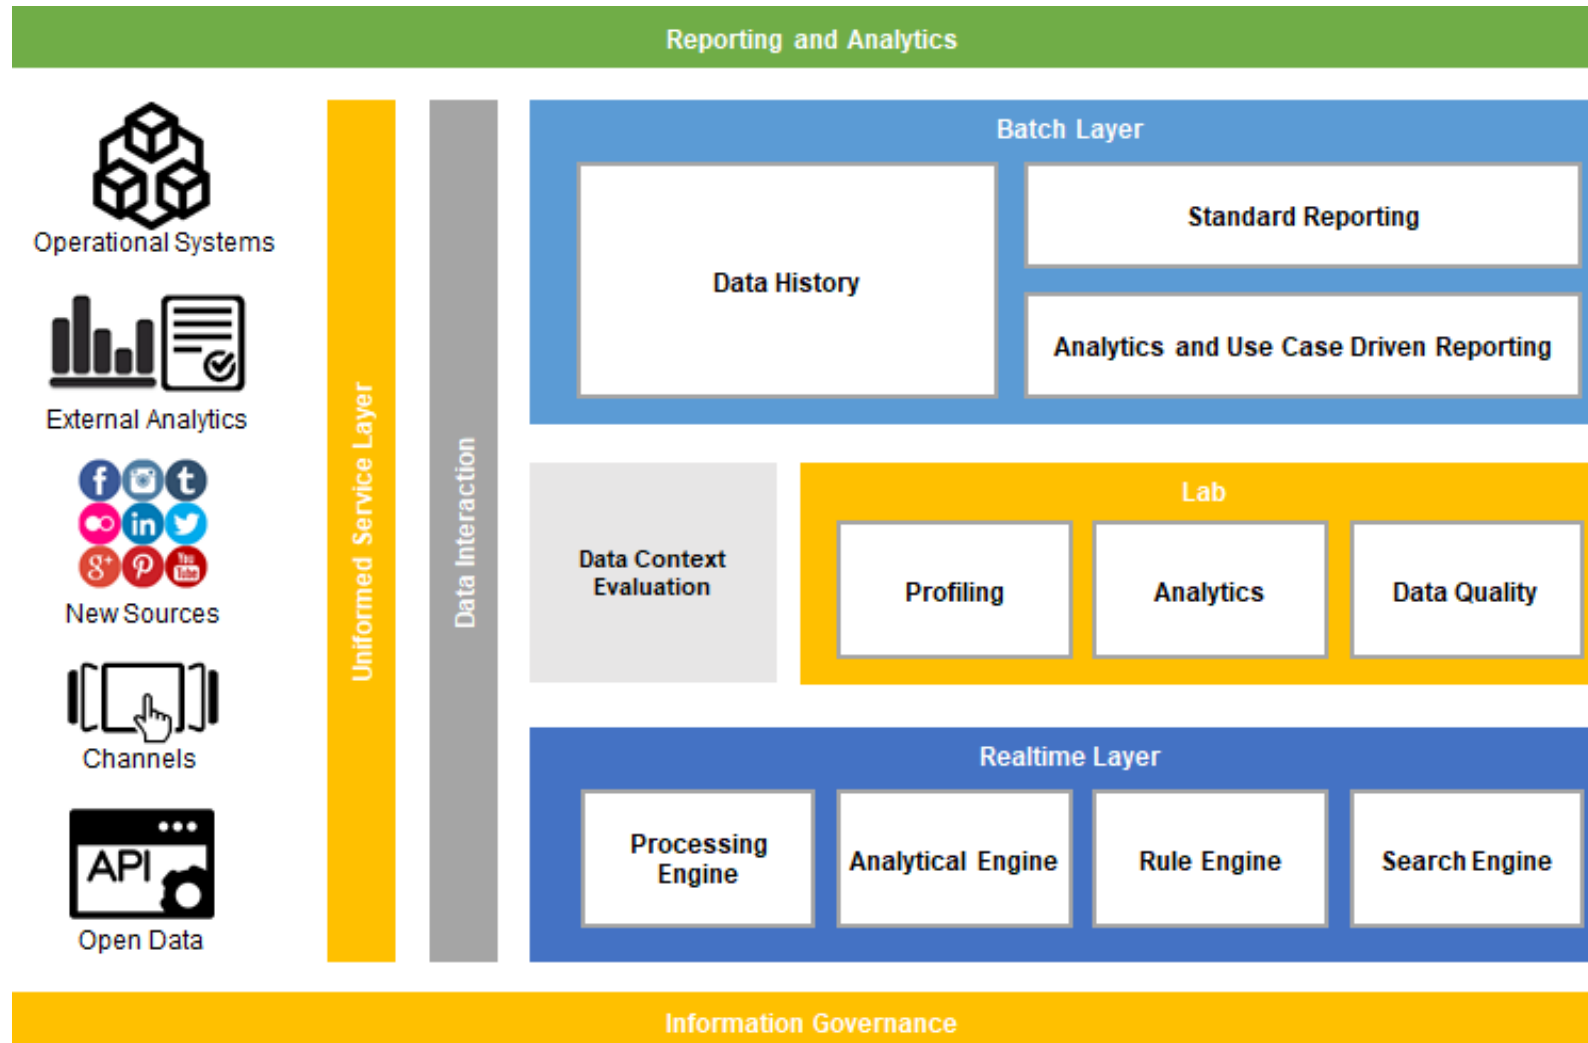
Reporting and Analytics

Operational Systems

External Analytics

New Sources

Channels

API

Open Data

Uniformed Service Layer

Data Interaction

Batch Layer

Data History

Standard Reporting

Analytics and Use Case Driven Reporting

Data Context Evaluation

Lab

Profiling

Analytics

Data Quality

Realtime Layer

Processing Engine

Analytical Engine

Rule Engine

Search Engine

Information Governance